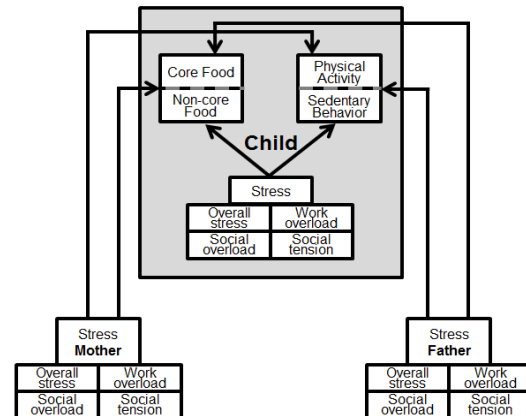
Core Food

Non-core Food

Physical Activity

Sedentary Behavior

Child

Stress

| Overall stress | Work overload |
|---|---|
| Social overload | Social tension |

Stress
Mother

| Overall stress | Work overload |
|---|---|
| Social overload | Social tension |

Stress
Father

| Overall stress | Work overload |
|---|---|
| Social overload | Social tension |